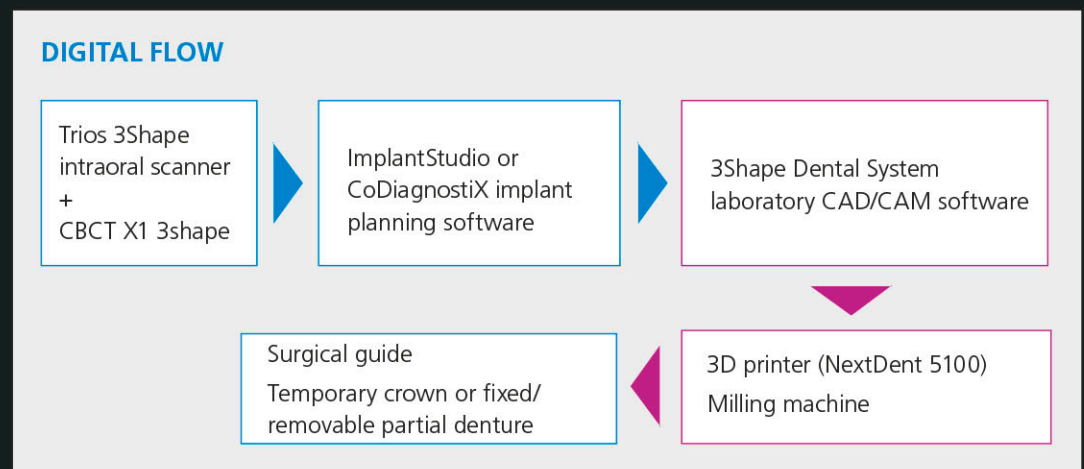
DIGITAL FLOW

Trios 3Shape intraoral scanner
+
CBCT X1 3shape

ImplantStudio or CoDiagnostiX implant planning software

3Shape Dental System laboratory CAD/CAM software

3D printer (NextDent 5100)
Milling machine

Surgical guide
Temporary crown or fixed/removable partial denture